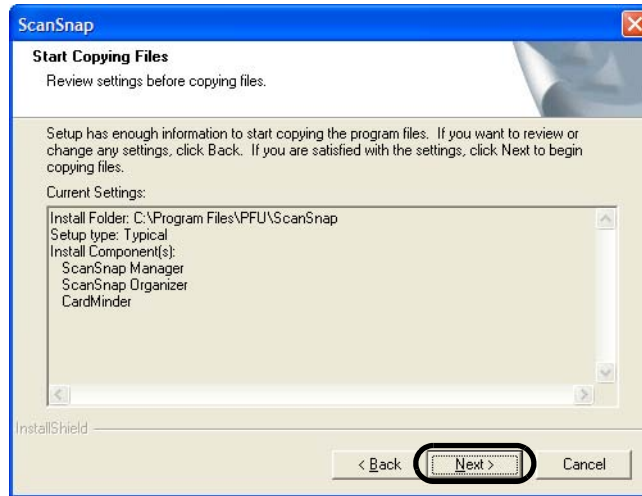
ScanSnap

Start Copying Files

Review settings before copying files.

Setup has enough information to start copying the program files. If you want to review or change any settings, click Back. If you are satisfied with the settings, click Next to begin copying files.

Current Settings:

Install Folder: C:\Program Files\PFU\ScanSnap
Setup type: Typical
Install Component(s):
ScanSnap Manager
ScanSnap Organizer
CardMinder

InstallShield

< Back | Next > | Cancel